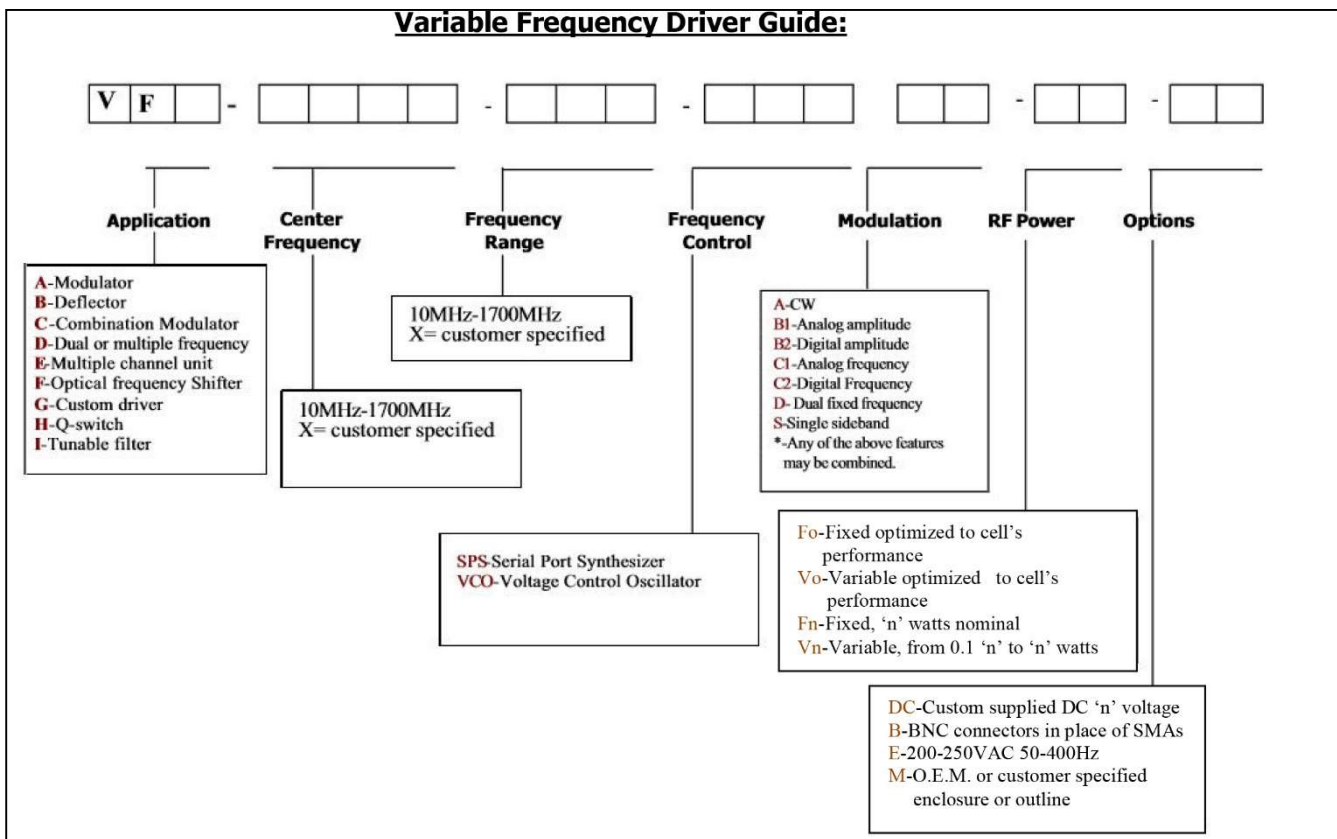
**Variable Frequency Driver Guide:**

V F - - - -

Application

Center Frequency

Frequency Range

Frequency Control

Modulation

RF Power

Options

A-Modulator
B-Deflector
C-Combination Modulator
D-Dual or multiple frequency
E-Multiple channel unit
F-Optical frequency Shifter
G-Custom driver
H-Q-switch
I-Tunable filter

10MHz-1700MHz
X= customer specified

10MHz-1700MHz
X= customer specified

A-CW
B1-Analog amplitude
B2-Digital amplitude
C1-Analog frequency
C2-Digital Frequency
D- Dual fixed frequency
S-Single sideband
*-Any of the above features may be combined.

SPS-Serial Port Synthesizer
VCO-Voltage Control Oscillator

Fo-Fixed optimized to cell's performance
Vo-Variable optimized to cell's performance
Fn-Fixed, 'n' watts nominal
Vn-Variable, from 0.1 'n' to 'n' watts

DC-Custom supplied DC 'n' voltage
B-BNC connectors in place of SMAs
E-200-250VAC 50-400Hz
M-O.E.M. or customer specified enclosure or outline